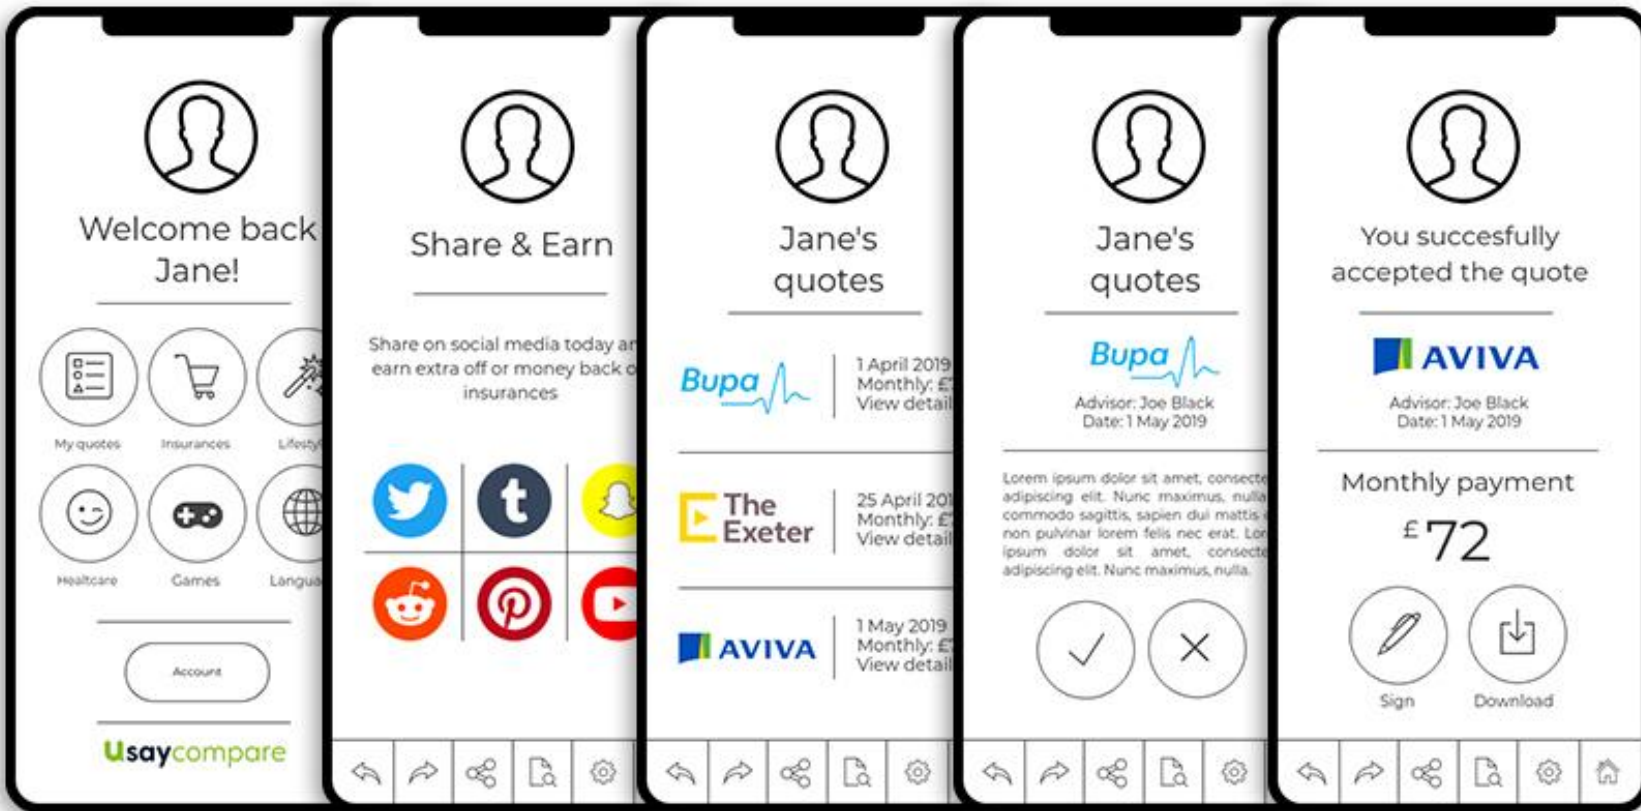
Welcome back Jane!

My quotes

Insurances

Lifesty

Healtcare

Games

Langua

Account

Usaycompare

Share & Earn

Share on social media today a earn extra off or money back o insurances

Jane's quotes

Bupa

1 April 2019
Monthly: £
View detail

The Exeter

25 April 20
Monthly: £
View detail

AVIVA

1 May 2019
Monthly: £
View detail

Jane's quotes

Bupa

Advisor: Joe Black
Date: 1 May 2019

Lorem ipsum dolor sit amet, consecte adipiscing elit. Nunc maximus, nulla commodo sagittis, sapien dui mattis non pulvinar lorem felis nec erat. Lor ipsum dolor sit amet, consecte adipiscing elit. Nunc maximus, nulla.

You succesfully accepted the quote

AVIVA

Advisor: Joe Black
Date: 1 May 2019

Monthly payment

£72

Sign

Download